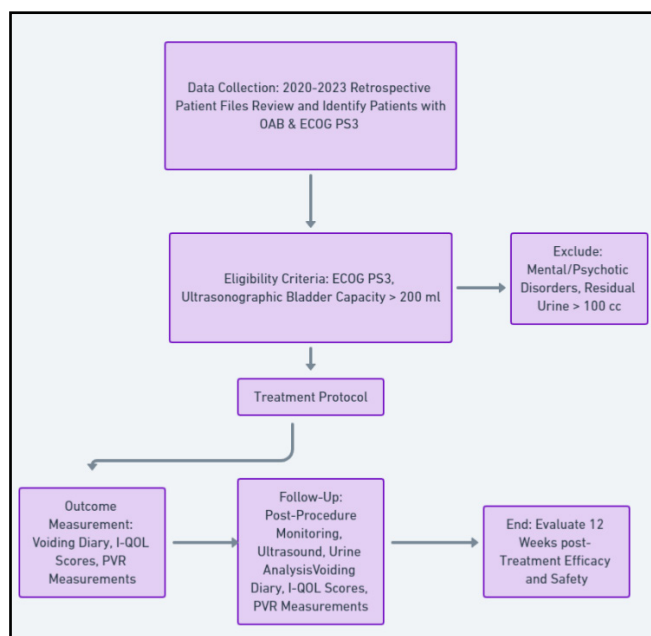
Data Collection: 2020-2023 Retrospective Patient Files Review and Identify Patients with OAB & ECOG PS3

Eligibility Criteria: ECOG PS3, Ultrasonographic Bladder Capacity > 200 ml

Exclude: Mental/Psychotic Disorders, Residual Urine > 100 cc

Treatment Protocol

Outcome Measurement: Voiding Diary, I-QOL Scores, PVR Measurements

Follow-Up: Post-Procedure Monitoring, Ultrasound, Urine AnalysisVoiding Diary, I-QOL Scores, PVR Measurements

End: Evaluate 12 Weeks post-Treatment Efficacy and Safety